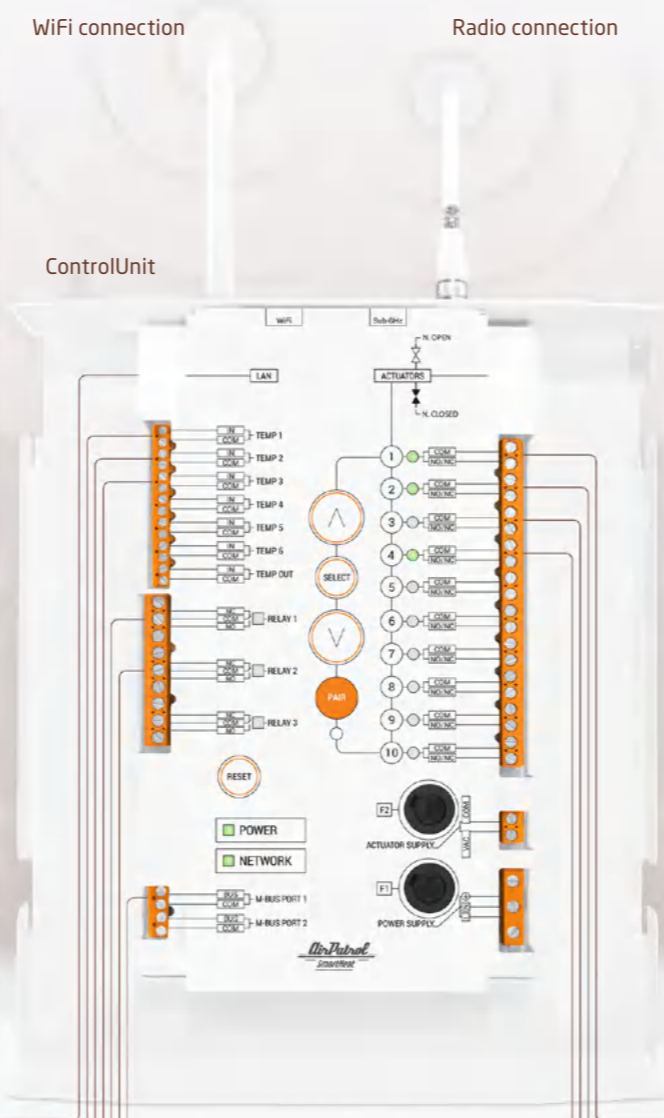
WiFi connection

Radio connection

ControlUnit

WiFi

Sub-GHz

N. OPEN

LAN

ACTUATORS

N. CLOSED

IN COM TEMP 1
IN COM TEMP 2
IN COM TEMP 3
IN COM TEMP 4
IN COM TEMP 5
IN COM TEMP 6
IN COM TEMP OUT

NO COM NC RELAY 1
NO COM NC RELAY 2
NO COM NC RELAY 3

SELECT

PAIR

RESET

1 COM NO/NC
2 COM NO/NC
3 COM NO/NC
4 COM NO/NC
5 COM NO/NC
6 COM NO/NC
7 COM NO/NC
8 COM NO/NC
9 COM NO/NC
10 COM NO/NC

POWER

NETWORK

F2
ACTUATOR SUPPLY
COM
VAC

F1
POWER SUPPLY

BUS COM M-BUS PORT 1
BUS COM M-BUS PORT 2

AirPatrol SmartHeat